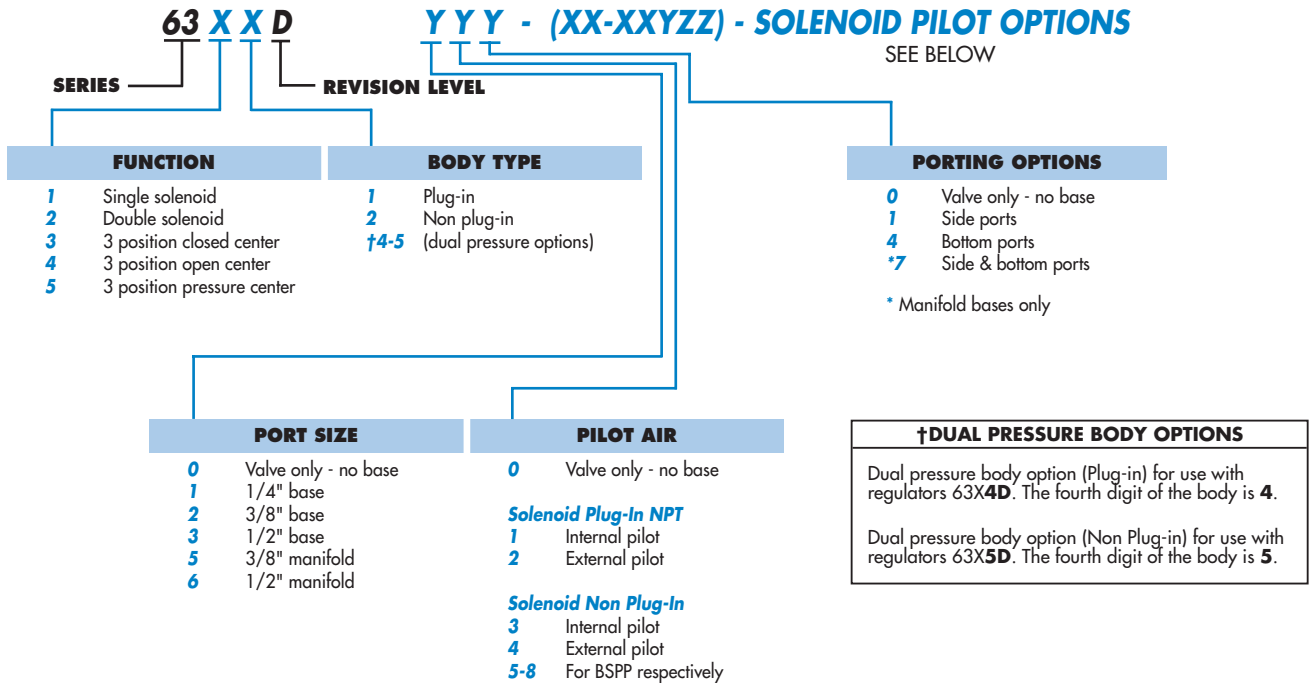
63 X X D Y Y Y - (XX-XXYZZ) - SOLENOID PILOT OPTIONS
SEE BELOW

SERIES

REVISION LEVEL

FUNCTION
1 Single solenoid
2 Double solenoid
3 3 position closed center
4 3 position open center
5 3 position pressure center

BODY TYPE
1 Plug-in
2 Non plug-in
†4-5 (dual pressure options)

PORTING OPTIONS
0 Valve only - no base
1 Side ports
4 Bottom ports
*7 Side & bottom ports

* Manifold bases only

PORT SIZE
0 Valve only - no base
1 1/4" base
2 3/8" base
3 1/2" base
5 3/8" manifold
6 1/2" manifold

PILOT AIR
0 Valve only - no base

Solenoid Plug-In NPT
1 Internal pilot
2 External pilot

Solenoid Non Plug-In
3 Internal pilot
4 External pilot
5-8 For BSPP respectively

†DUAL PRESSURE BODY OPTIONS

Dual pressure body option (Plug-in) for use with regulators 63X4D. The fourth digit of the body is 4.

Dual pressure body option (Non Plug-in) for use with regulators 63X5D. The fourth digit of the body is 5.